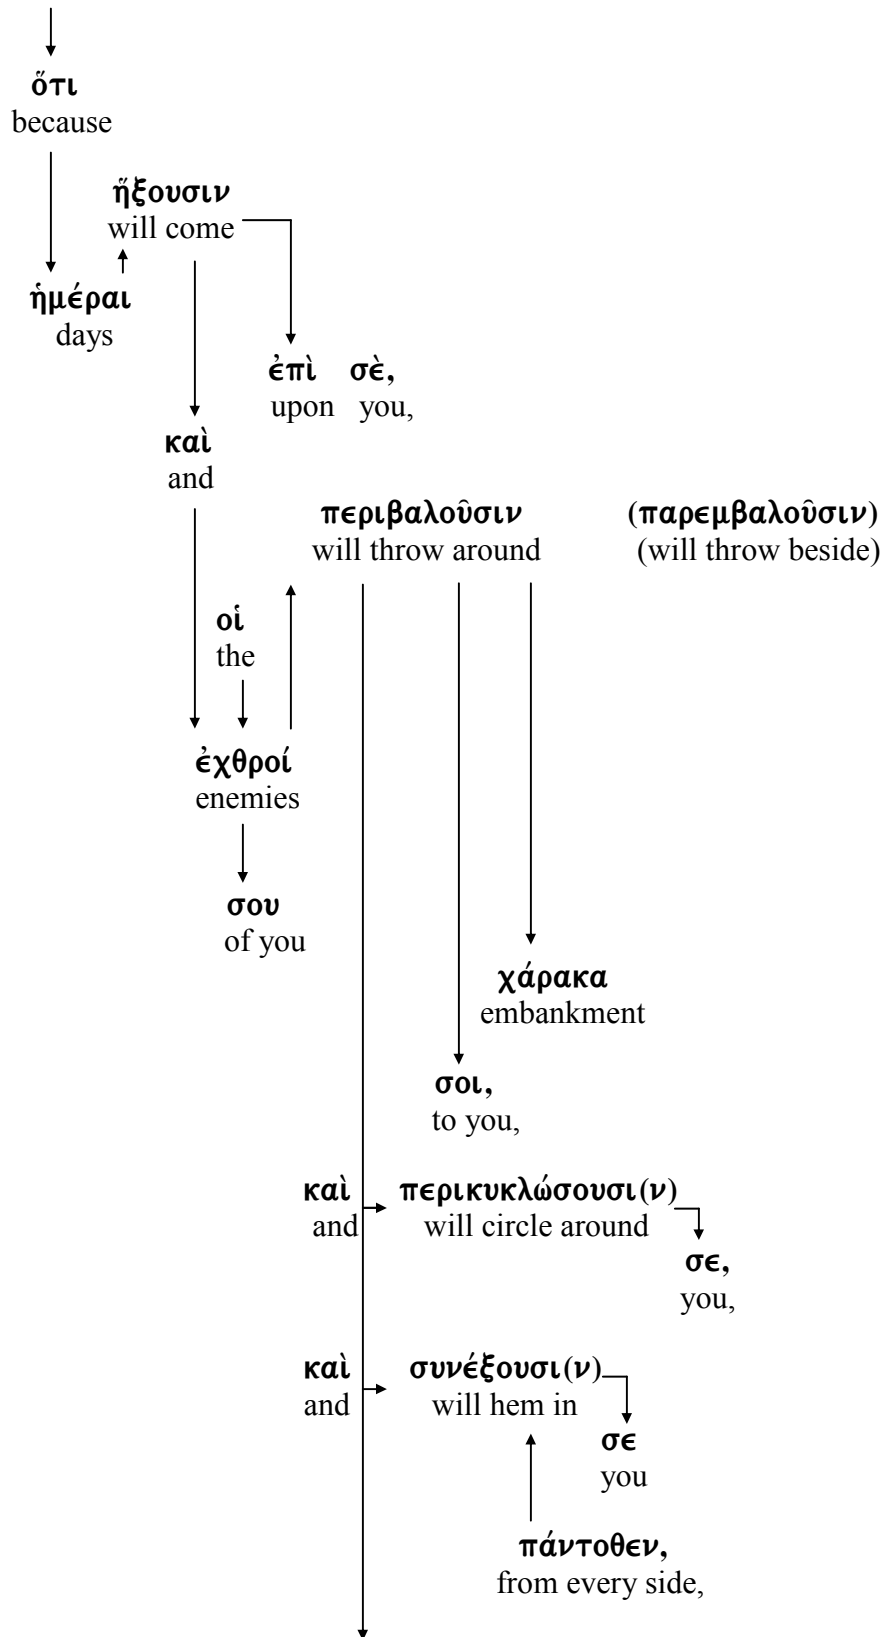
ὅτι
because

ἥξουσιν
will come

ἡμέραι
days

ἐπὶ σὲ,
upon you,

καὶ
and

περιβαλοῦσιν
will throw around

(παρεμβαλοῦσιν)
(will throw beside)

οἱ
the

ἐχθροί
enemies

σου
of you

χάρακα
embankment

σοι,
to you,

καὶ
and

περικυκλώσουσι(ν)
will circle around

σε,
you,

καὶ
and

συνέξουσι(ν)
will hem in

σε
you

πάντοθεν,
from every side,